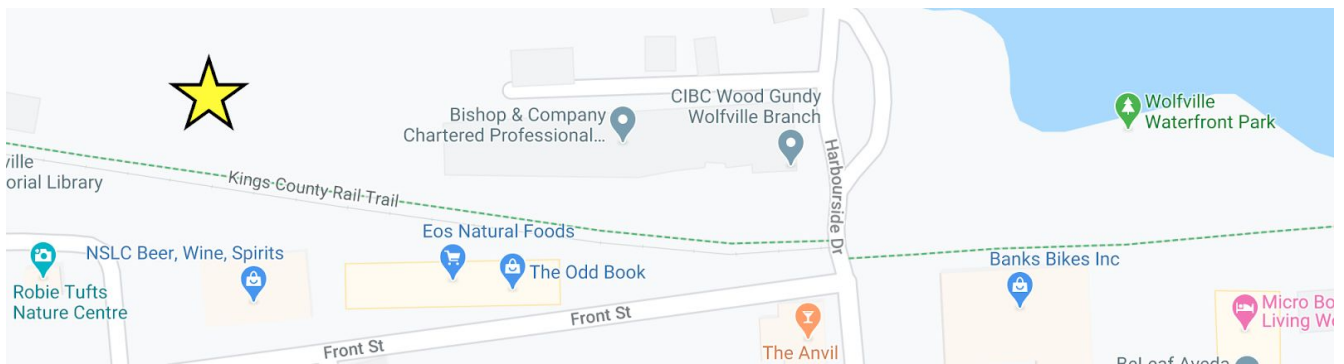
Bishop & Company Chartered Professional...

CIBC Wood Gundy Wolfville Branch

Wolfville Waterfront Park

ville
orial Library

Kings County Rail Trail

Harbourside Dr

NSLC Beer, Wine, Spirits

Eos Natural Foods

The Odd Book

Banks Bikes Inc

Robie Tufts Nature Centre

Micro Bo
Living We

Front St

Front St

The Anvil

BeLeaf Aveda